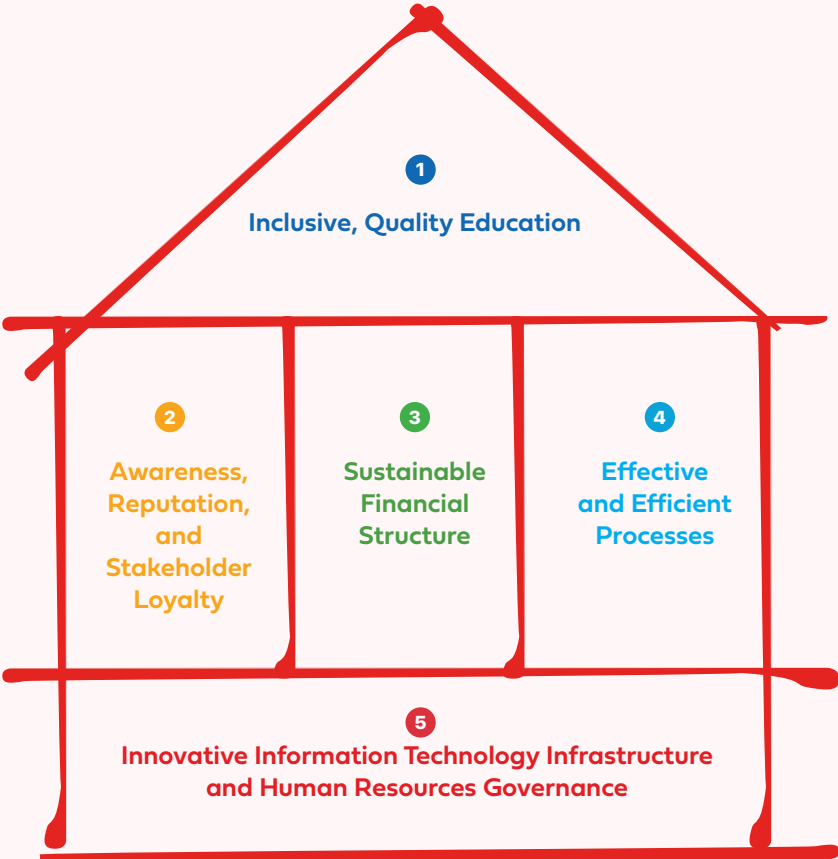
1

Inclusive, Quality Education

2

Awareness, Reputation, and Stakeholder Loyalty

3

Sustainable Financial Structure

4

Effective and Efficient Processes

5

Innovative Information Technology Infrastructure and Human Resources Governance